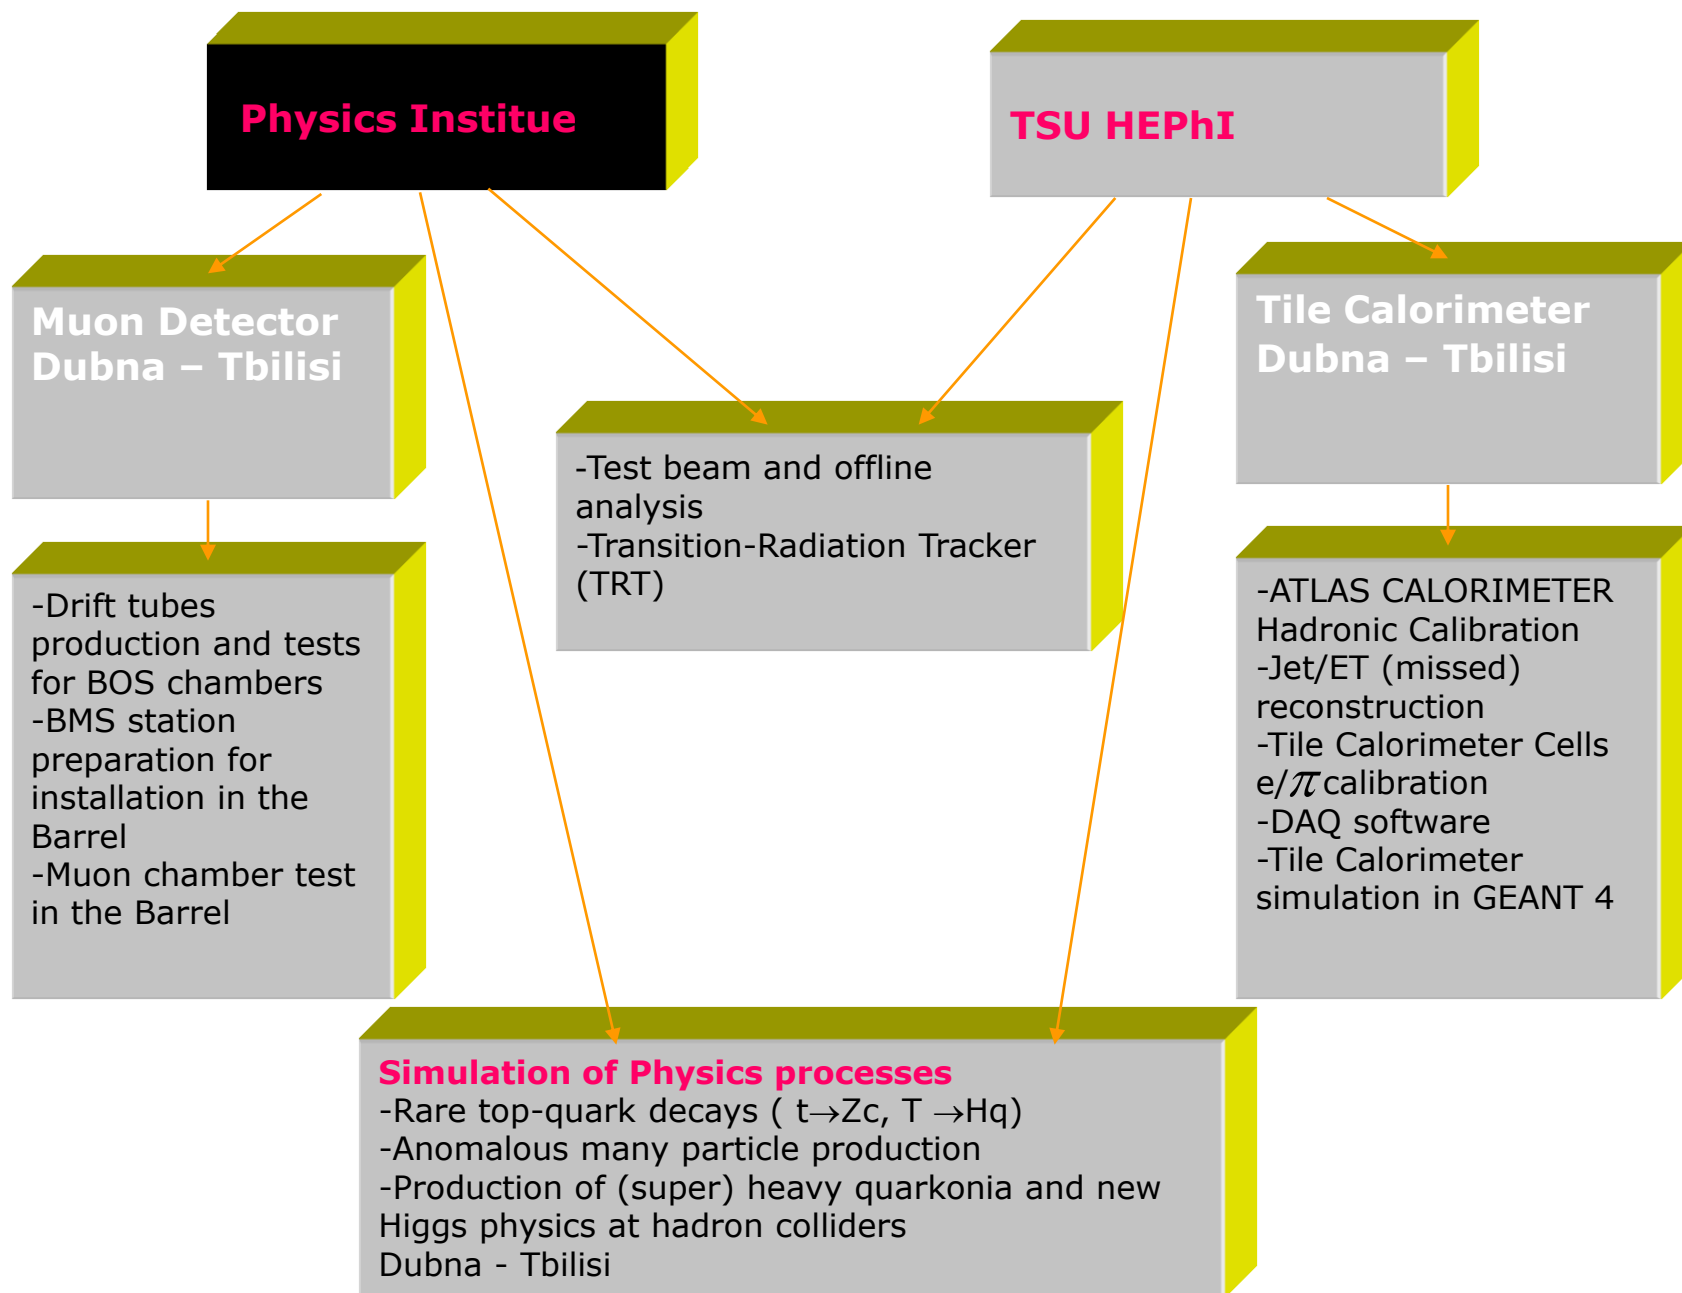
Physics Institue

TSU HEPhI

Muon Detector
Dubna – Tbilisi

-Test beam and offline analysis
-Transition-Radiation Tracker (TRT)

Tile Calorimeter
Dubna – Tbilisi

-Drift tubes production and tests for BOS chambers
-BMS station preparation for installation in the Barrel
-Muon chamber test in the Barrel

-ATLAS CALORIMETER Hadronic Calibration
-Jet/ET (missed) reconstruction
-Tile Calorimeter Cells e/$\pi$ calibration
-DAQ software
-Tile Calorimeter simulation in GEANT 4

Simulation of Physics processes
-Rare top-quark decays ( t$\rightarrow$Zc, T $\rightarrow$Hq)
-Anomalous many particle production
-Production of (super) heavy quarkonia and new Higgs physics at hadron colliders
Dubna - Tbilisi